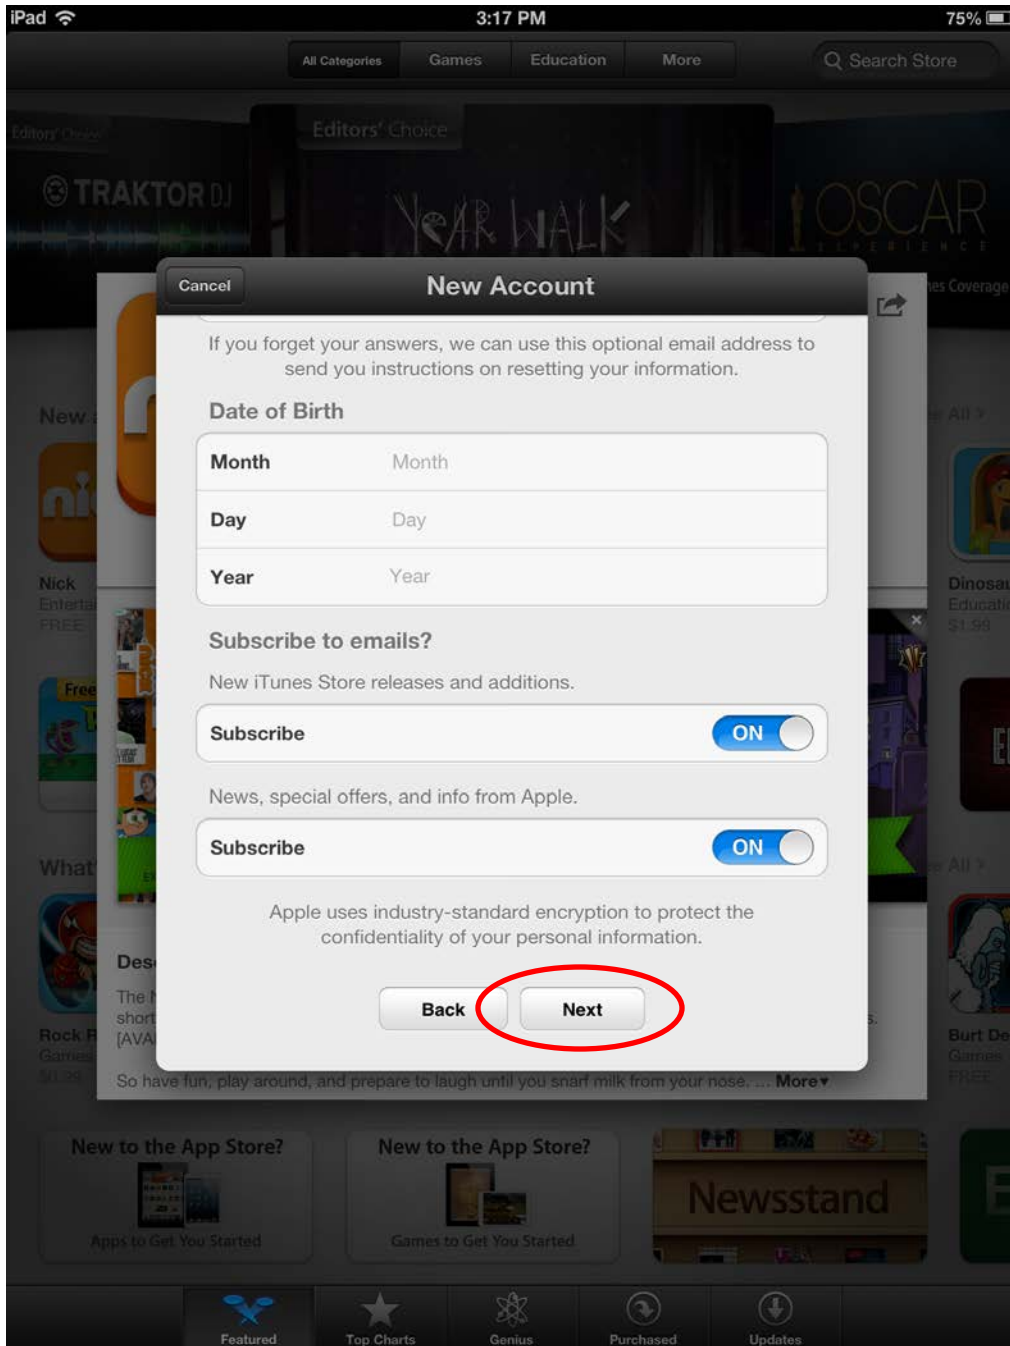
iPad 3:17 PM 75%

All Categories Games Education More Search Store

Editors' Choice

Editors' Choice

TRAKTOR DJ

YEAR WALK

OSCAR EXPERIENCE

es Coverage

Cancel New Account

If you forget your answers, we can use this optional email address to send you instructions on resetting your information.

Date of Birth

| Month | Month |
|---|---|
| Day | Day |
| Year | Year |

Subscribe to emails?

New iTunes Store releases and additions.

Subscribe ON

News, special offers, and info from Apple.

Subscribe ON

Apple uses industry-standard encryption to protect the confidentiality of your personal information.

Back Next

New

Nick Entertai FREE

Free

What

Des

The f short [AVA

Rock R Games $0.99

e All >

Dinosau Educatio $1.99

e All >

Burt De Games FREE

So have fun, play around, and prepare to laugh until you snarf milk from your nose. ... More

New to the App Store? Apps to Get You Started

New to the App Store? Games to Get You Started

Newsstand

Featured Top Charts Genius Purchased Updates